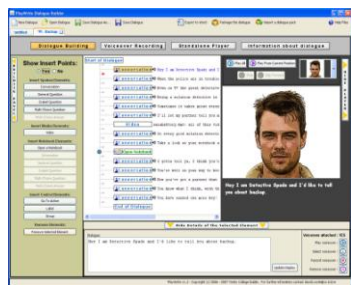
New Dialogue | Open Dialogue | Save Dialogue As | Save Dialogue | Export to html | Package the dialogue | Create a dialogue pack | Help Files

Dialogue Building | Voiceover Recording | Standalone Player | Information about dialogue

Show Insert Points:
True | No

Start of Dialogue

Hey I am Detective Spade and I
When the police ask in trouble
Evans on Y? Bad guess detective
Being a mistaken detective to
Sometimes it makes great sense
I'll let my partner tell you a
Wonderfully ego... any of them tho
No every good mistaken detective
Take a look at your evidence a
I gotta tell you I think you're
You're sure you know my way to
How you've got a scenario that
You know what I think, work in
You have caused too many Evil

End of Dialogue

Hey I am Detective Spade and I'd like to tell you about hauling.

Hide details of the selected element

Hey I am Detective Spade and I'd like to tell you about hauling.

Update Dialogue

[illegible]